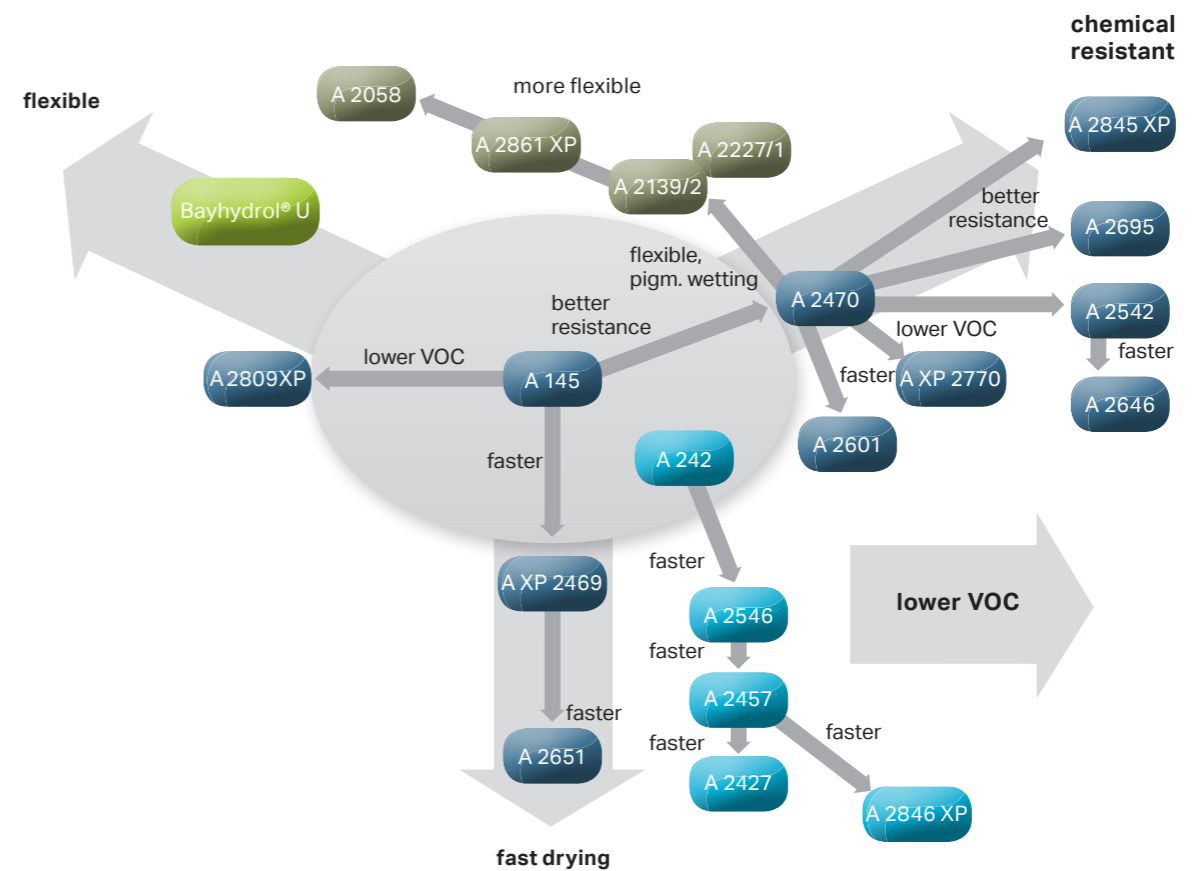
chemical resistant

flexible

A 2058

more flexible

A 2861 XP

A 2227/1

A 2139/2

A 2845 XP

Bayhydrol® U

better resistance

A 2695

flexible, pigm. wetting

A 2470

A 2542

better resistance

lower VOC

faster

lower VOC

A 2809XP

A 145

faster

A XP 2770

A 2646

A 2601

faster

A 242

faster

A XP 2469

faster

A 2546

lower VOC

faster

A 2457

faster

faster

faster

A 2651

A 2427

A 2846 XP

fast drying